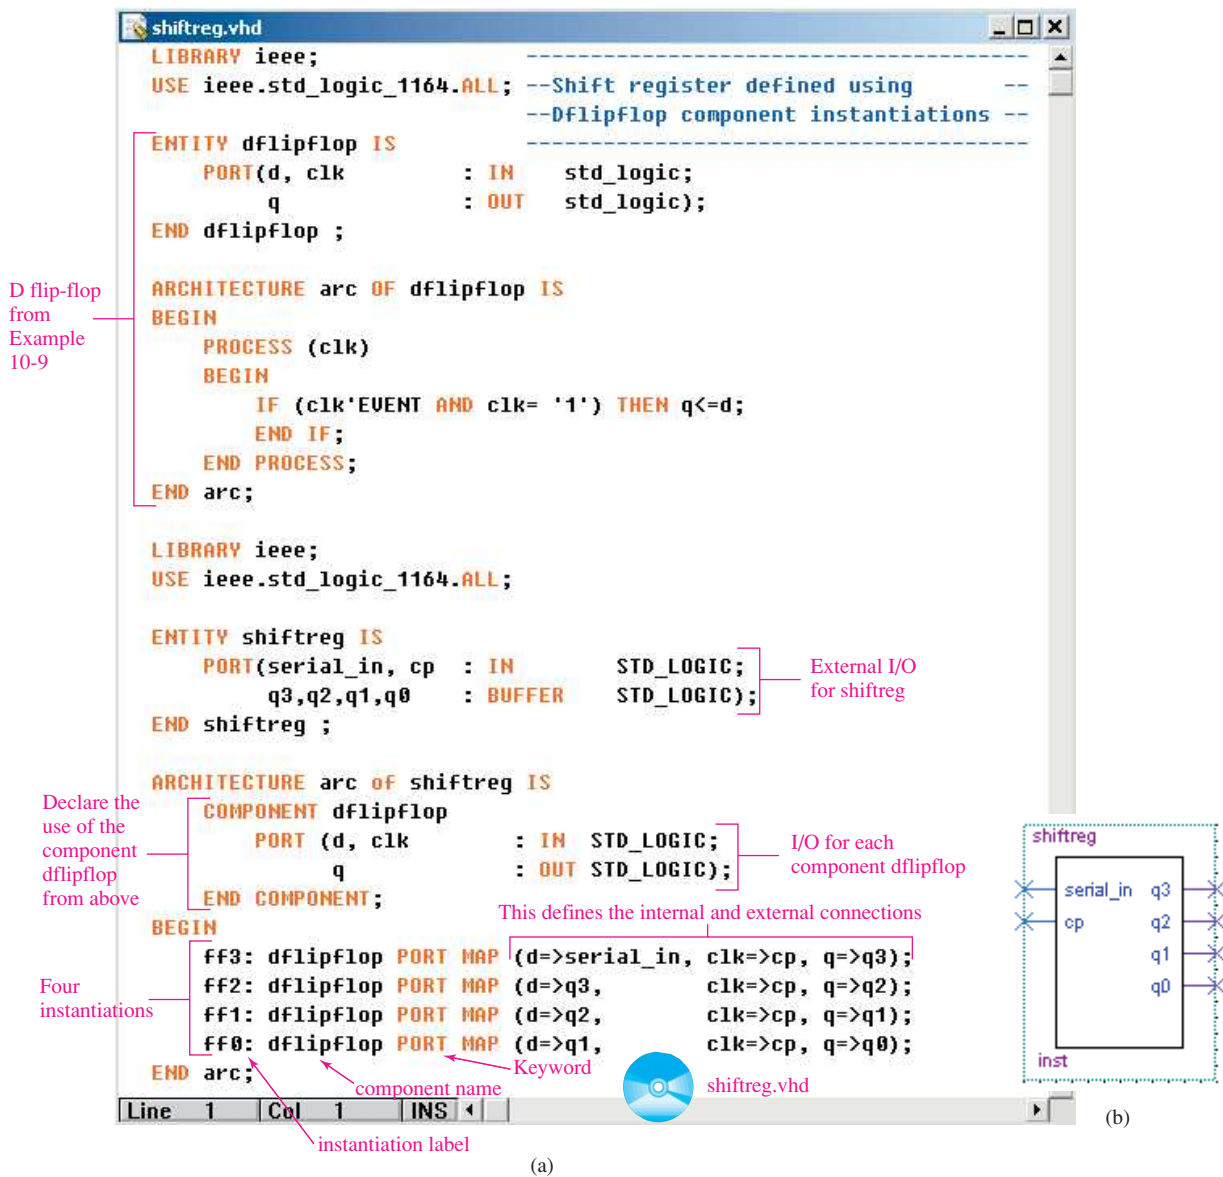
shiftreg.vhd

LIBRARY ieee; ----------------------------------------
USE ieee.std_logic_1164.ALL; --Shift register defined using --
--Dflipflop component instantiations --
----------------------------------------
ENTITY dflipflop IS
PORT(d, clk : IN std_logic;
q : OUT std_logic);
END dflipflop ;

ARCHITECTURE arc OF dflipflop IS
BEGIN
PROCESS (clk)
BEGIN
IF (clk'EVENT AND clk= '1') THEN q<=d;
END IF;
END PROCESS;
END arc;

D flip-flop from Example 10-9

LIBRARY ieee;
USE ieee.std_logic_1164.ALL;

ENTITY shiftreg IS
PORT(serial_in, cp : IN STD_LOGIC;
q3,q2,q1,q0 : BUFFER STD_LOGIC);
END shiftreg ;

External I/O for shiftreg

ARCHITECTURE arc of shiftreg IS
COMPONENT dflipflop
PORT (d, clk : IN STD_LOGIC;
q : OUT STD_LOGIC);
END COMPONENT;
BEGIN
ff3: dflipflop PORT MAP (d=>serial_in, clk=>cp, q=>q3);
ff2: dflipflop PORT MAP (d=>q3, clk=>cp, q=>q2);
ff1: dflipflop PORT MAP (d=>q2, clk=>cp, q=>q1);
ff0: dflipflop PORT MAP (d=>q1, clk=>cp, q=>q0);
END arc;

Declare the use of the component dflipflop from above

I/O for each component dflipflop

This defines the internal and external connections

Four instantiations

Keyword

component name

instantiation label

shiftreg.vhd

Line 1 Col 1 INS

(a)

shiftreg
serial_in q3
cp q2
q1
q0
inst

(b)